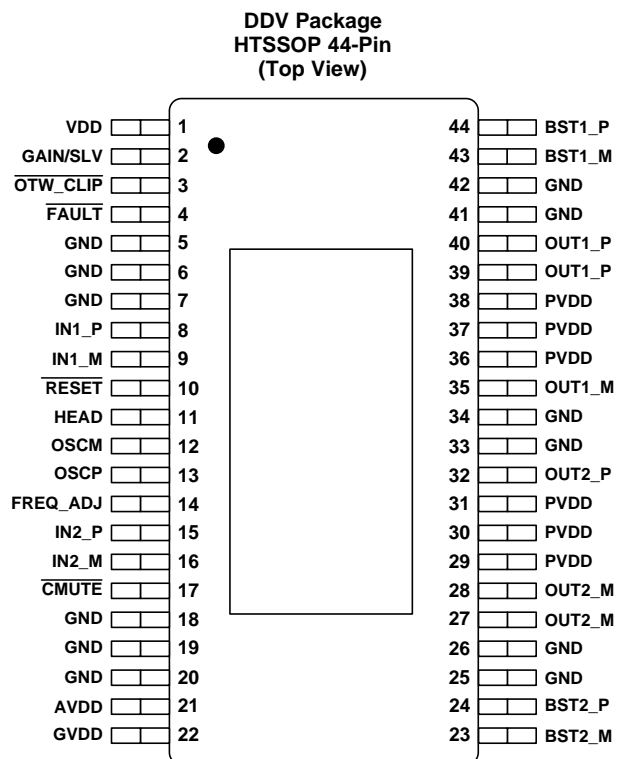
DDV Package
HTSSOP 44-Pin
(Top View)

VDD 1
GAIN/SLV 2
$\overline{\text{OTW\_CLIP}}$ 3
$\overline{\text{FAULT}}$ 4
GND 5
GND 6
GND 7
IN1_P 8
IN1_M 9
$\overline{\text{RESET}}$ 10
HEAD 11
OSCM 12
OSCP 13
FREQ_ADJ 14
IN2_P 15
IN2_M 16
$\overline{\text{CMUTE}}$ 17
GND 18
GND 19
GND 20
AVDD 21
GVDD 22

44 BST1_P
43 BST1_M
42 GND
41 GND
40 OUT1_P
39 OUT1_P
38 PVDD
37 PVDD
36 PVDD
35 OUT1_M
34 GND
33 GND
32 OUT2_P
31 PVDD
30 PVDD
29 PVDD
28 OUT2_M
27 OUT2_M
26 GND
25 GND
24 BST2_P
23 BST2_M